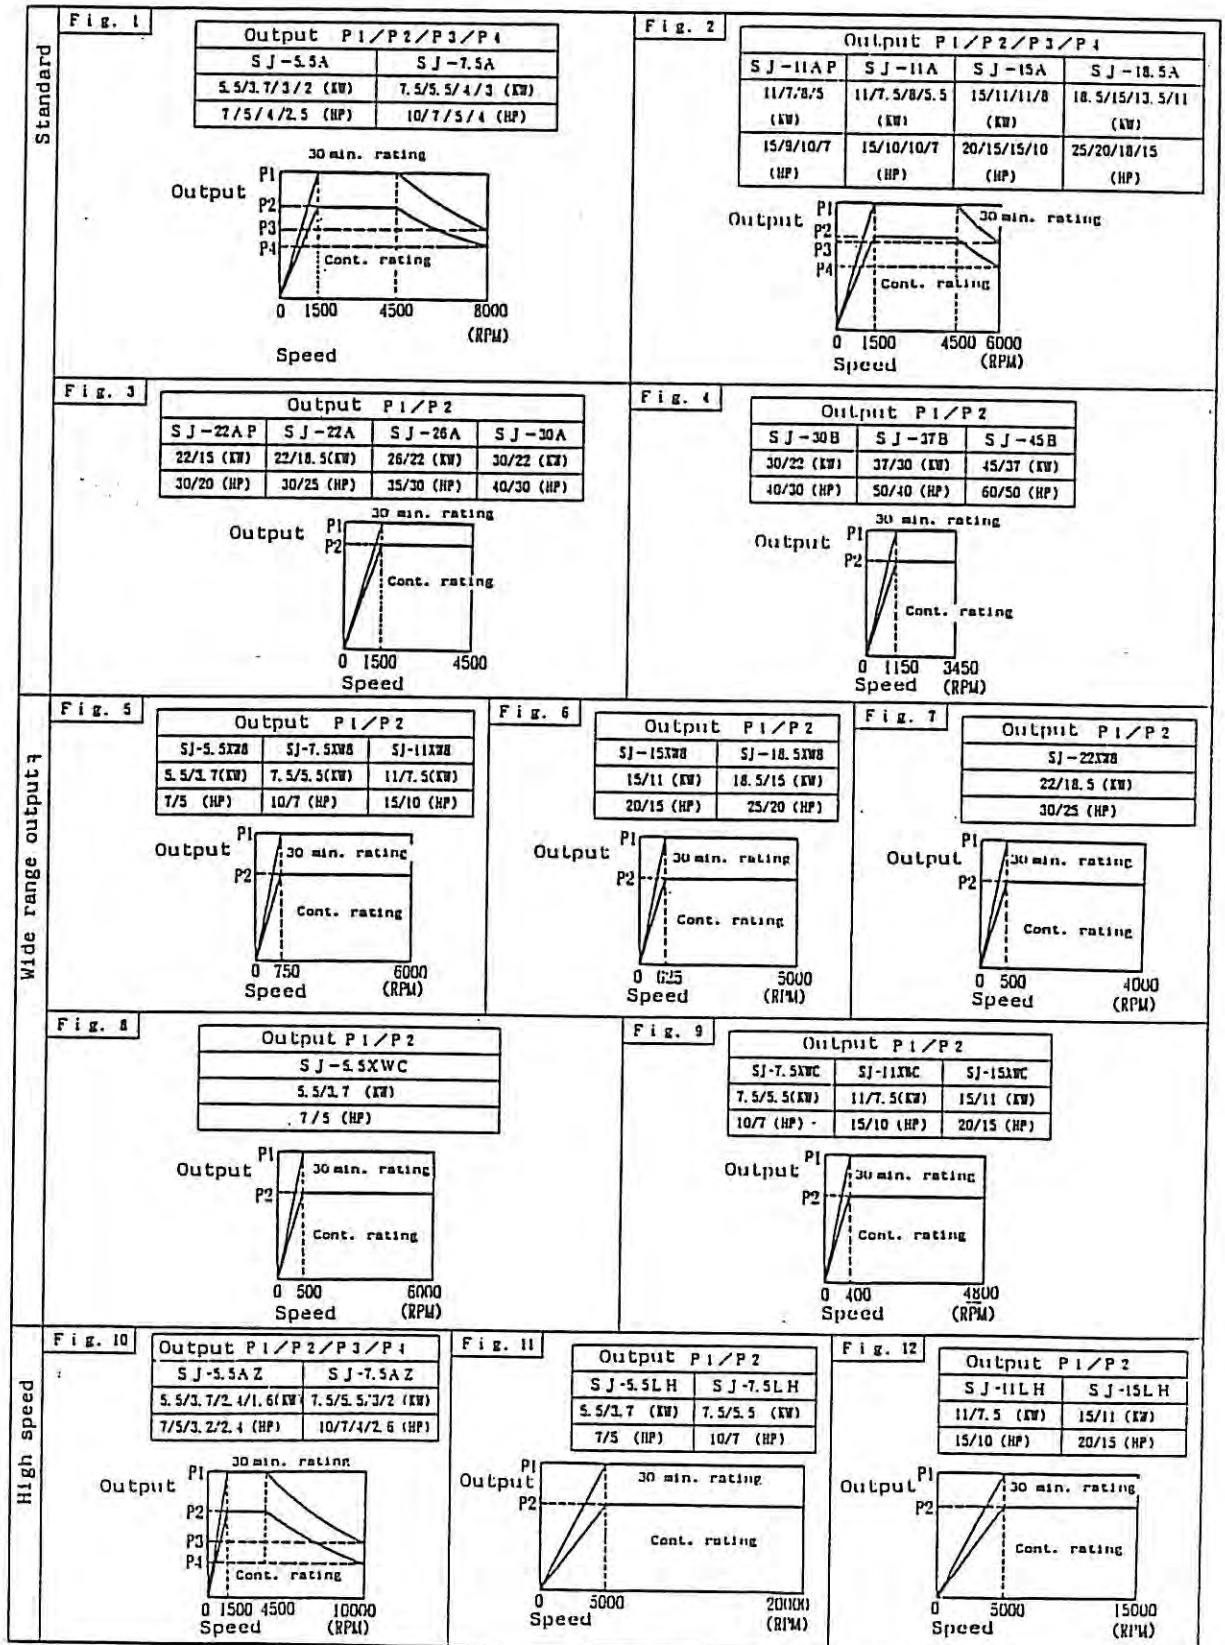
Standard

Fig. 1

| Output P1/P2/P3/P4 | |
|---|---|
| SJ-5.5A | SJ-7.5A |
| 5.5/3.7/3/2 (KW) | 7.5/5.5/4/3 (KW) |
| 7/5/4/2.5 (HP) | 10/7/5/4 (HP) |

30 min. rating
Output
P1
P2
P3
P4
Cont. rating
0 1500 4500 8000
(RPM)
Speed

Fig. 2

| Output P1/P2/P3/P4 | | | |
|---|---|---|---|
| SJ-11AP | SJ-11A | SJ-15A | SJ-18.5A |
| 11/7.5/8/5 (KW) | 11/7.5/8/5.5 (KW) | 15/11/11/8 (KW) | 18.5/15/13.5/11 (KW) |
| 15/9/10/7 (HP) | 15/10/10/7 (HP) | 20/15/15/10 (HP) | 25/20/18/15 (HP) |

Output
P1
P2
P3
P4
30 min. rating
Cont. rating
0 1500 4500 6000
Speed (RPM)

Fig. 3

| Output P1/P2 | | | |
|---|---|---|---|
| SJ-22AP | SJ-22A | SJ-26A | SJ-30A |
| 22/15 (KW) | 22/18.5(KW) | 26/22 (KW) | 30/22 (KW) |
| 30/20 (HP) | 30/25 (HP) | 35/30 (HP) | 40/30 (HP) |

30 min. rating
Output
P1
P2
Cont. rating
0 1500 4500
Speed

Fig. 4

| Output P1/P2 | | |
|---|---|---|
| SJ-30B | SJ-37B | SJ-45B |
| 30/22 (KW) | 37/30 (KW) | 45/37 (KW) |
| 40/30 (HP) | 50/40 (HP) | 60/50 (HP) |

30 min. rating
Output
P1
P2
Cont. rating
0 1150 3450
Speed (RPM)

Wide range output

Fig. 5

| Output P1/P2 | | |
|---|---|---|
| SJ-5.5XW8 | SJ-7.5XW8 | SJ-11XW8 |
| 5.5/3.7(KW) | 7.5/5.5(KW) | 11/7.5(KW) |
| 7/5 (HP) | 10/7 (HP) | 15/10 (HP) |

Output
P1
P2
30 min. rating
Cont. rating
0 750 6000
Speed (RPM)

Fig. 6

| Output P1/P2 | |
|---|---|
| SJ-15XW8 | SJ-18.5XW8 |
| 15/11 (KW) | 18.5/15 (KW) |
| 20/15 (HP) | 25/20 (HP) |

Output
P1
P2
30 min. rating
Cont. rating
0 625 5000
Speed (RPM)

Fig. 7

| Output P1/P2 |
|---|
| SJ-22XW8 |
| 22/18.5 (KW) |
| 30/25 (HP) |

Output
P1
P2
30 min. rating
Cont. rating
0 500 4000
Speed (RPM)

Fig. 8

| Output P1/P2 |
|---|
| SJ-5.5XWC |
| 5.5/3.7 (KW) |
| 7/5 (HP) |

Output
P1
P2
30 min. rating
Cont. rating
0 500 6000
Speed (RPM)

Fig. 9

| Output P1/P2 | | |
|---|---|---|
| SJ-7.5XWC | SJ-11XWC | SJ-15XWC |
| 7.5/5.5(KW) | 11/7.5(KW) | 15/11 (KW) |
| 10/7 (HP) - | 15/10 (HP) | 20/15 (HP) |

Output
P1
P2
30 min. rating
Cont. rating
0 400 4800
Speed (RPM)

High speed

Fig. 10

| Output P1/P2/P3/P4 | |
|---|---|
| SJ-5.5AZ | SJ-7.5AZ |
| 5.5/3.7/2.4/1.6(KW) | 7.5/5.5/3/2 (KW) |
| 7/5/3.2/2.4 (HP) | 10/7/4/2.6 (HP) |

30 min. rating
Output
P1
P2
P3
P4
Cont. rating
0 1500 4500 10000
Speed (RPM)

Fig. 11

| Output P1/P2 | |
|---|---|
| SJ-5.5LH | SJ-7.5LH |
| 5.5/3.7 (KW) | 7.5/5.5 (KW) |
| 7/5 (HP) | 10/7 (HP) |

Output
P1
P2
30 min. rating
Cont. rating
0 5000 20000
Speed (RPM)

Fig. 12

| Output P1/P2 | |
|---|---|
| SJ-11LH | SJ-15LH |
| 11/7.5 (KW) | 15/11 (KW) |
| 15/10 (HP) | 20/15 (HP) |

Output
P1
P2
30 min. rating
Cont. rating
0 5000 15000
Speed (RPM)